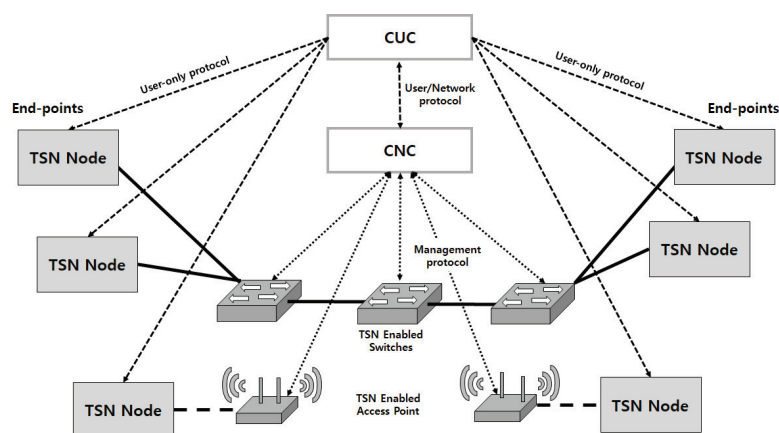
CUC

User-only protocol

User-only protocol

End-points

End-points

User/Network protocol

CNC

TSN Node

TSN Node

TSN Node

TSN Node

Management protocol

TSN Enabled Switches

TSN Node

TSN Enabled Access Point

TSN Node